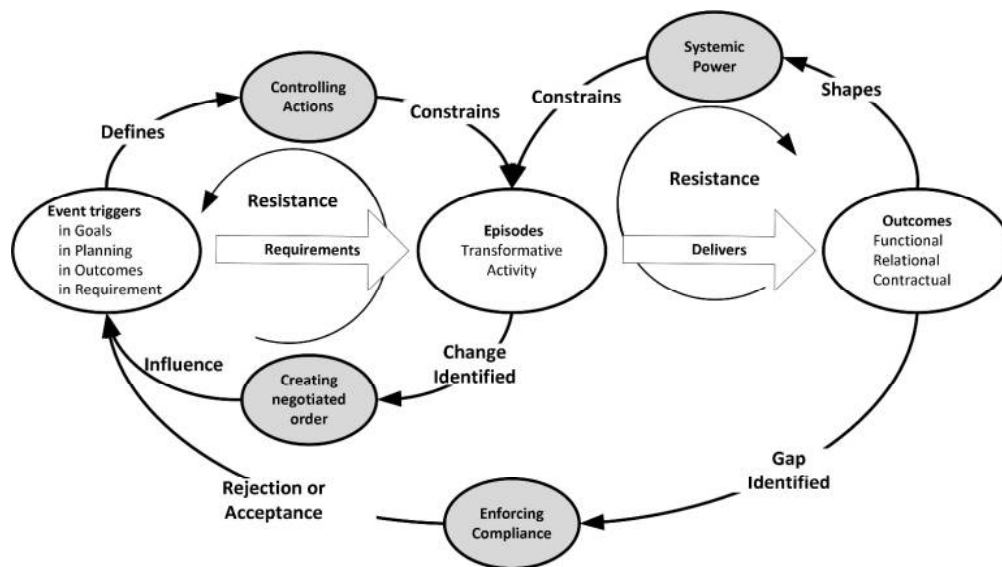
Systemic Power

Shapes

Controlling Actions

Constrains

Constrains

Defines

Resistance

Resistance

Event triggers
in Goals
in Planning
in Outcomes
in Requirement

Requirements

Episodes
Transformative Activity

Delivers

Outcomes
Functional
Relational
Contractual

Influence

Change Identified

Creating negotiated order

Gap Identified

Rejection or Acceptance

Enforcing Compliance